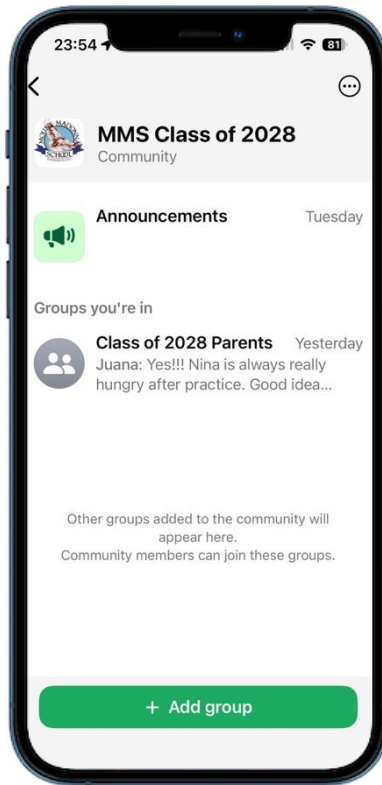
23:54

81

MMS Class of 2028
Community

Announcements
Tuesday

Groups you're in

Class of 2028 Parents
Yesterday
Juana: Yes!!! Nina is always really hungry after practice. Good idea...

Other groups added to the community will appear here.
Community members can join these groups.

+ Add group